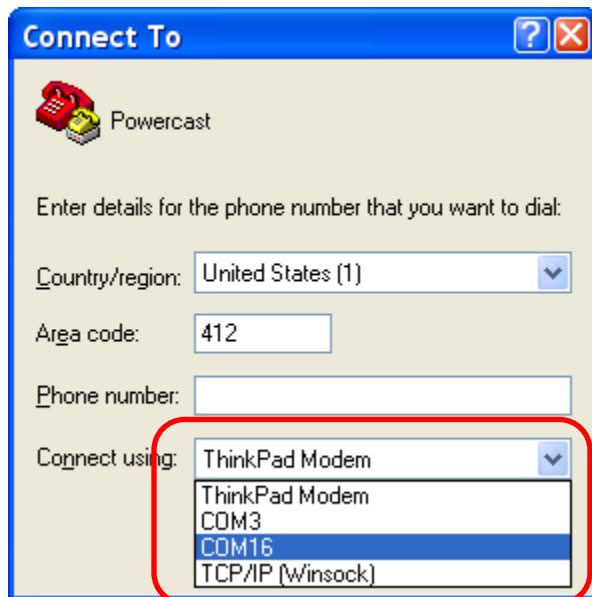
Connect To

Powercast

Enter details for the phone number that you want to dial:

Country/region: United States (1)

Area code: 412

Phone number:

Connect using: ThinkPad Modem

ThinkPad Modem
COM3
COM16
TCP/IP (Winsock)